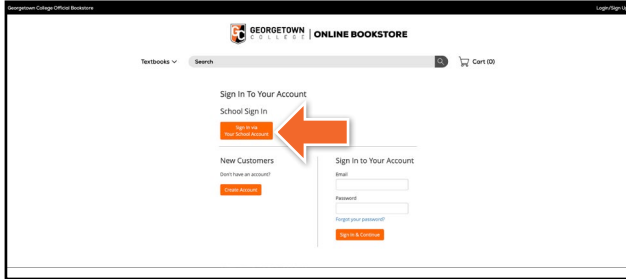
Georgetown College Official Bookstore

Login/Sign Up

GC GEORGETOWN COLLEGE | ONLINE BOOKSTORE

Textbooks

Search

Cart (0)

Sign In To Your Account

School Sign In

Sign in via Your School Account

New Customers

Don't have an account?

Create Account

Sign In to Your Account

Email

Password

Forgot your password?

Sign In & Continue